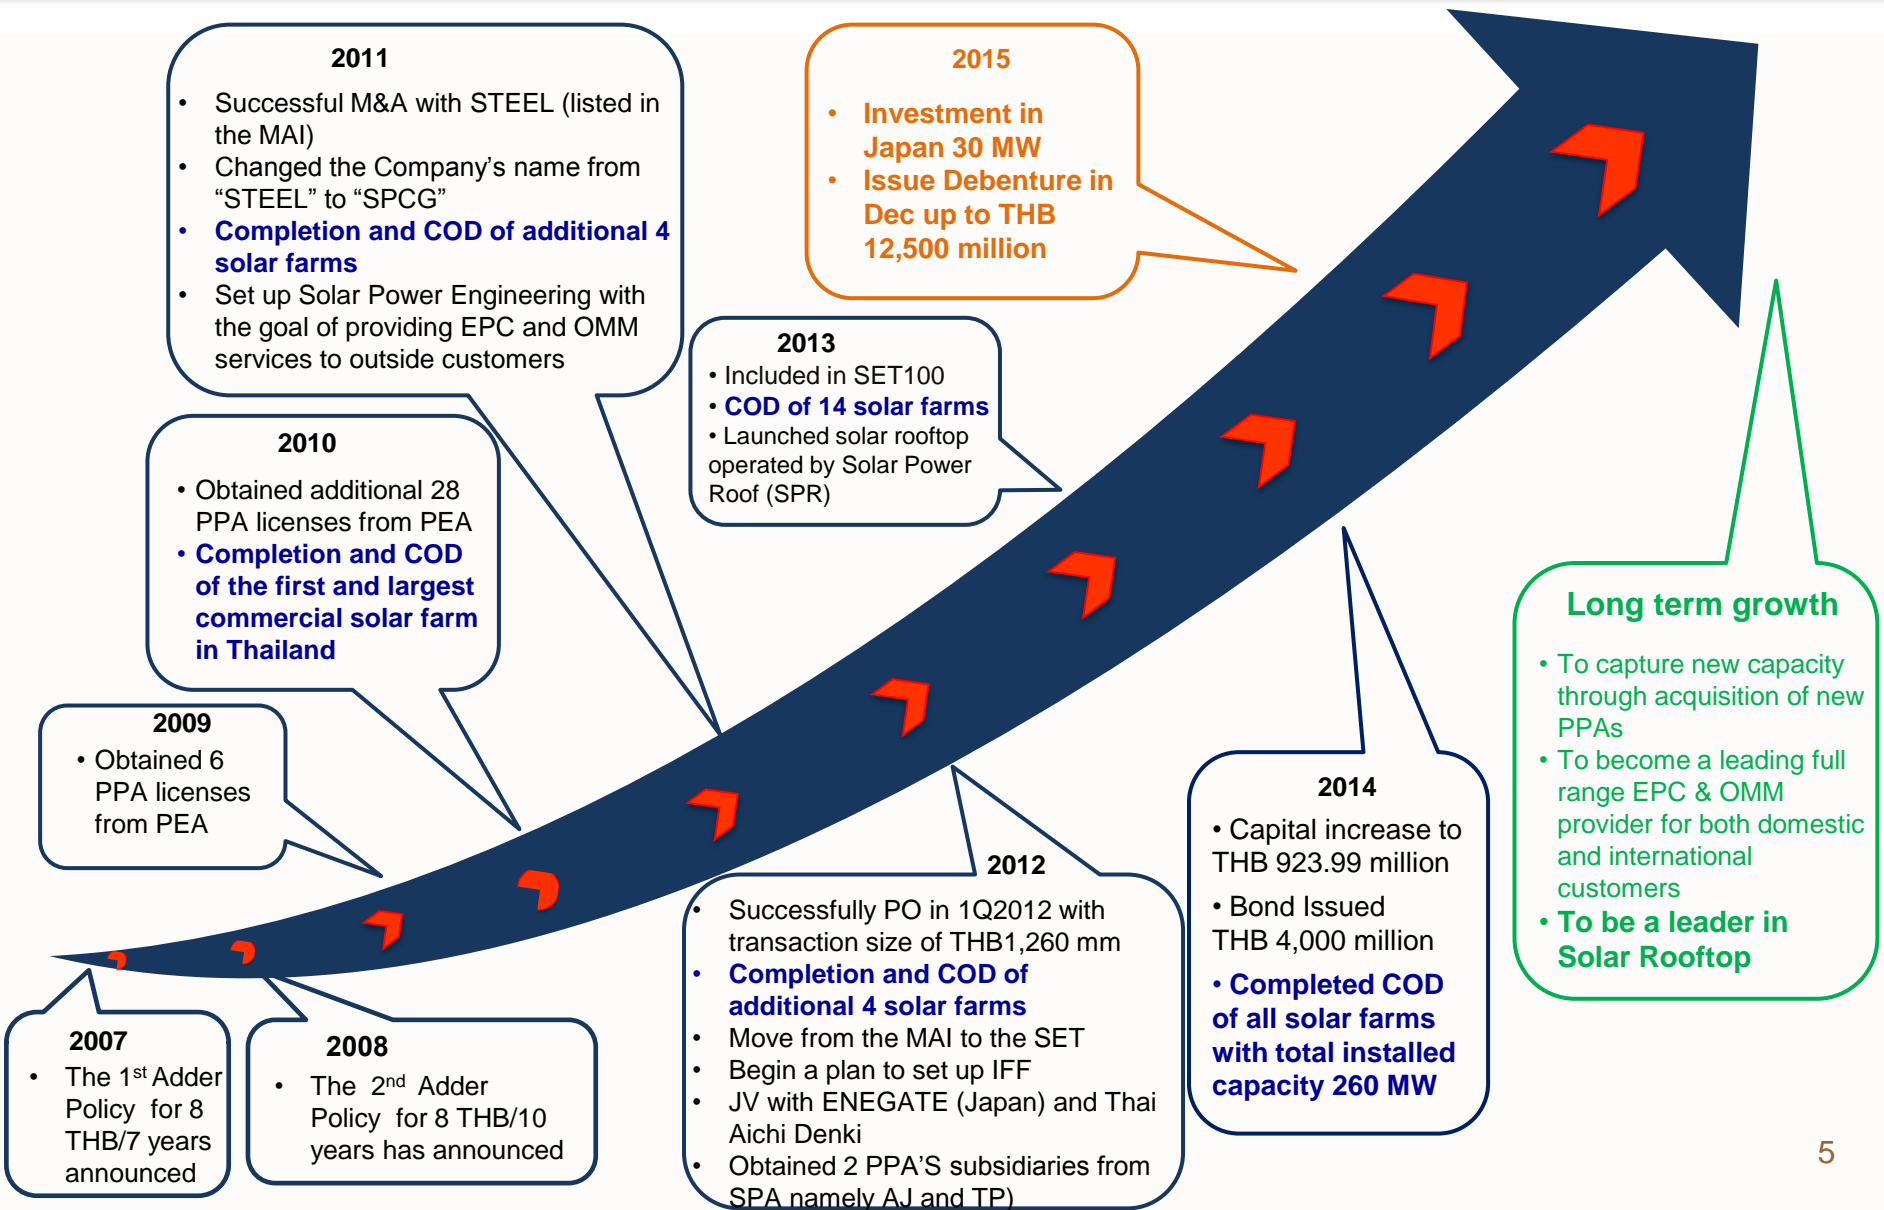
2011

- Successful M&A with STEEL (listed in the MAI)
- Changed the Company's name from "STEEL" to "SPCG"
- Completion and COD of additional 4 solar farms
- Set up Solar Power Engineering with the goal of providing EPC and OMM services to outside customers

2015

- Investment in Japan 30 MW
- Issue Debenture in Dec up to THB 12,500 million

2013

- Included in SET100
- COD of 14 solar farms
- Launched solar rooftop operated by Solar Power Roof (SPR)

2010

- Obtained additional 28 PPA licenses from PEA
- Completion and COD of the first and largest commercial solar farm in Thailand

2009

- Obtained 6 PPA licenses from PEA

Long term growth

- To capture new capacity through acquisition of new PPAs
- To become a leading full range EPC & OMM provider for both domestic and international customers
- To be a leader in Solar Rooftop

2014

- Capital increase to THB 923.99 million
- Bond Issued THB 4,000 million
- Completed COD of all solar farms with total installed capacity 260 MW

2012

- Successfully PO in 1Q2012 with transaction size of THB1,260 mm
- Completion and COD of additional 4 solar farms
- Move from the MAI to the SET
- Begin a plan to set up IFF
- JV with ENEGATE (Japan) and Thai Aichi Denki
- Obtained 2 PPA'S subsidiaries from SPA namely AJ and TP)

2007

- The $1^{st}$ Adder Policy for 8 THB/7 years announced

2008

- The $2^{nd}$ Adder Policy for 8 THB/10 years has announced

5